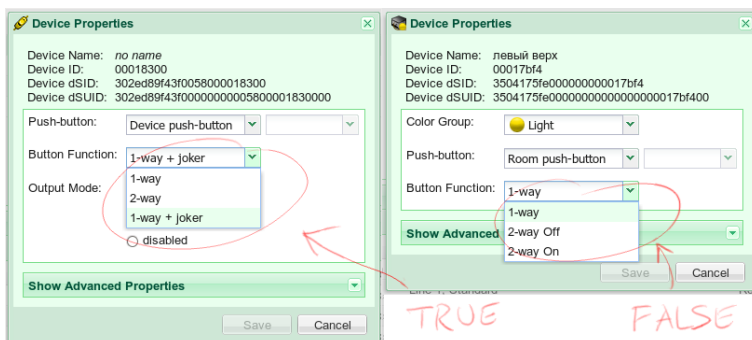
Device Properties

Device Name: no name
Device ID: 00018300
Device dSID: 302ed89f43f0058000018300
Device dSUID: 302ed89f43f00000000005800001830000

Push-button: Device push-button

Button Function: 1-way + joker

Output Mode:

1-way
2-way
1-way + joker

disabled

Show Advanced Properties

Save Cancel

TRUE

Device Properties

Device Name: левый верх
Device ID: 00017bf4
Device dSID: 3504175fe000000000017bf4
Device dSUID: 3504175fe00000000000000017bf400

Color Group: Light

Push-button: Room push-button

Button Function: 1-way

1-way
2-way Off
2-way On

Show Advanced

Save Cancel

Line 1: Standard

FALSE